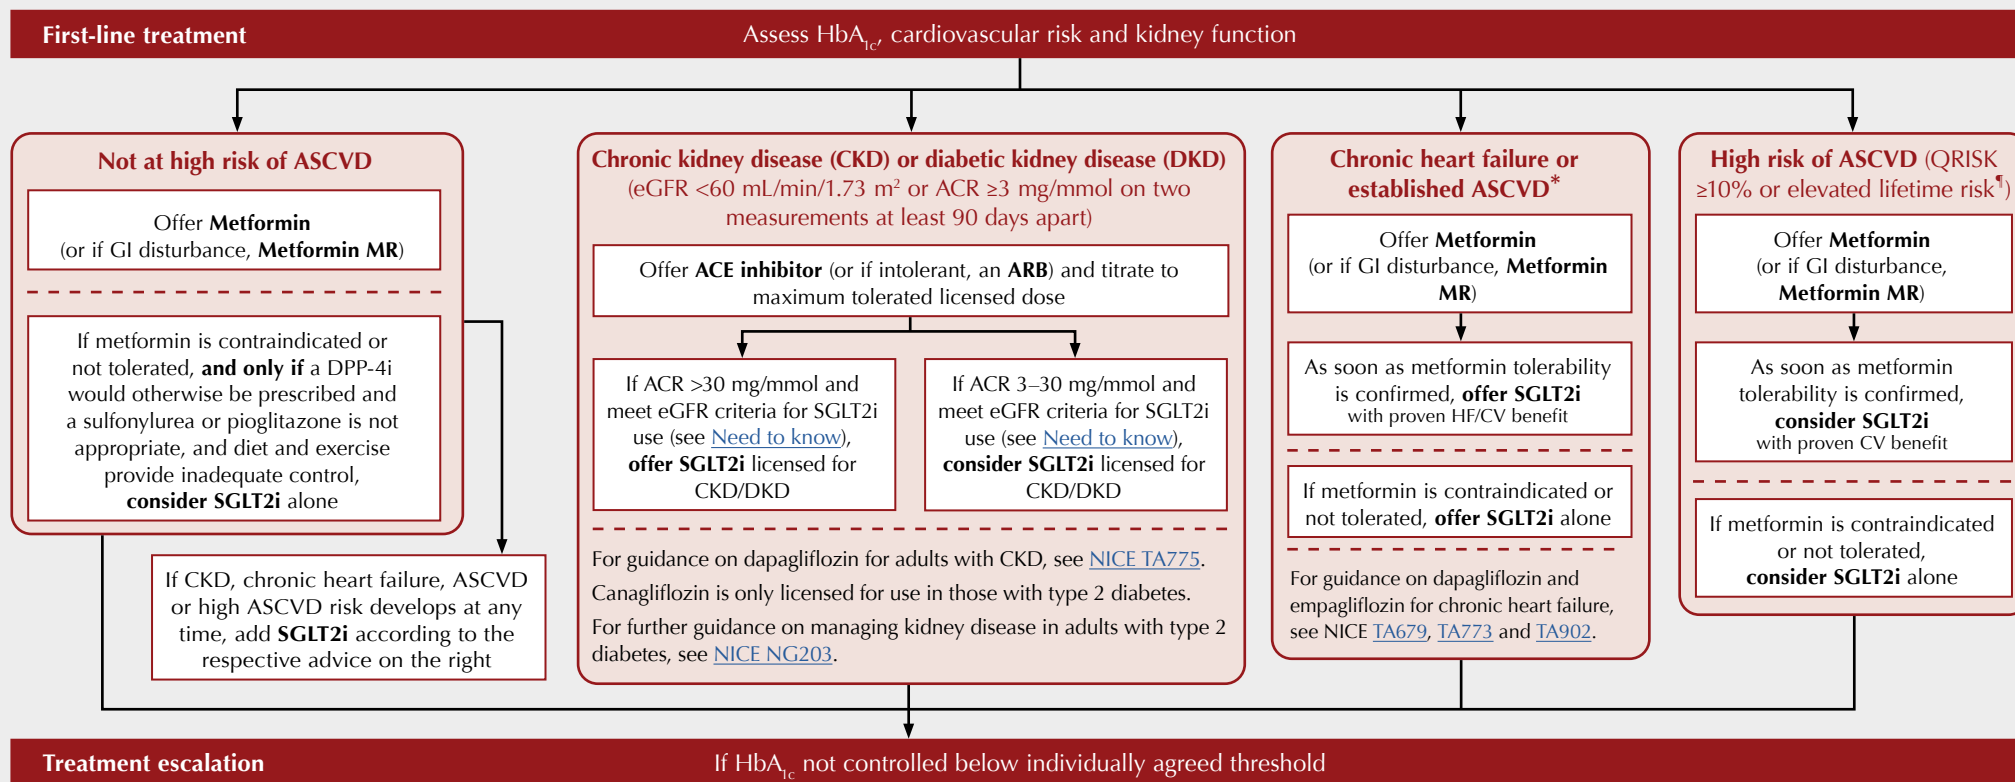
First-line treatment

Assess $HbA_{1c}$, cardiovascular risk and kidney function

Not at high risk of ASCVD

Offer Metformin (or if GI disturbance, Metformin MR)

If metformin is contraindicated or not tolerated, and only if a DPP-4i would otherwise be prescribed and a sulfonylurea or pioglitazone is not appropriate, and diet and exercise provide inadequate control, consider SGLT2i alone

If CKD, chronic heart failure, ASCVD or high ASCVD risk develops at any time, add SGLT2i according to the respective advice on the right

Chronic kidney disease (CKD) or diabetic kidney disease (DKD) (eGFR <60 mL/min/1.73 m² or ACR ≥3 mg/mmol on two measurements at least 90 days apart)

Offer ACE inhibitor (or if intolerant, an ARB) and titrate to maximum tolerated licensed dose

If ACR >30 mg/mmol and meet eGFR criteria for SGLT2i use (see Need to know), offer SGLT2i licensed for CKD/DKD

If ACR 3–30 mg/mmol and meet eGFR criteria for SGLT2i use (see Need to know), consider SGLT2i licensed for CKD/DKD

For guidance on dapagliflozin for adults with CKD, see NICE TA775.

Canagliflozin is only licensed for use in those with type 2 diabetes.

For further guidance on managing kidney disease in adults with type 2 diabetes, see NICE NG203.

Chronic heart failure or established ASCVD*

Offer Metformin (or if GI disturbance, Metformin MR)

As soon as metformin tolerability is confirmed, offer SGLT2i with proven HF/CV benefit

If metformin is contraindicated or not tolerated, offer SGLT2i alone

For guidance on dapagliflozin and empagliflozin for chronic heart failure, see NICE TA679, TA773 and TA902.

High risk of ASCVD (QRISK ≥10% or elevated lifetime risk¶)

Offer Metformin (or if GI disturbance, Metformin MR)

As soon as metformin tolerability is confirmed, consider SGLT2i with proven CV benefit

If metformin is contraindicated or not tolerated, consider SGLT2i alone

Treatment escalation

If $HbA_{1c}$ not controlled below individually agreed threshold